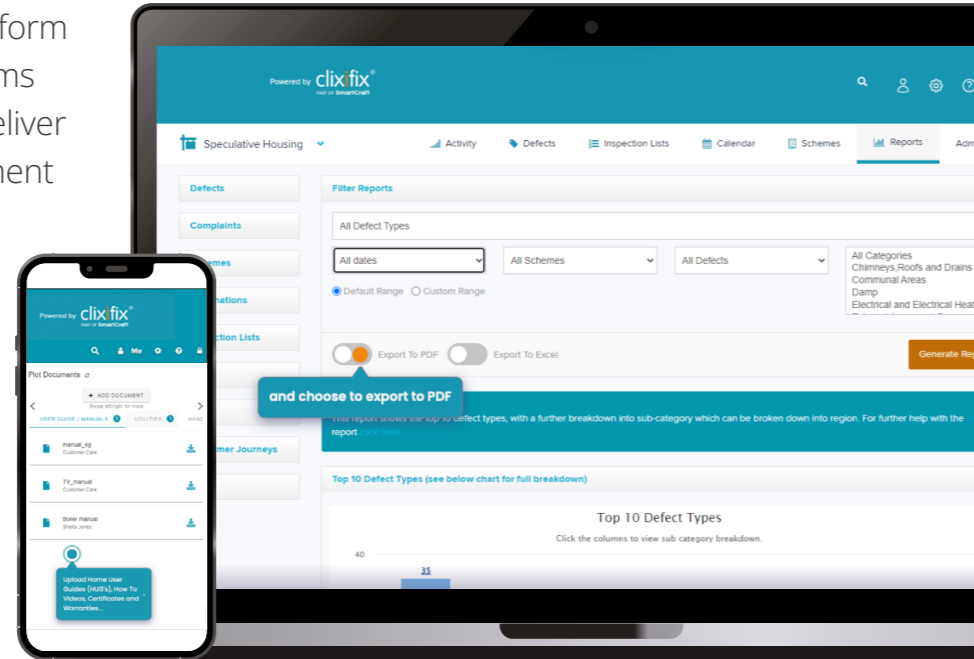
form
ms
eliver
ment

Powered by clixifix®
PART OF SmartCraft

Speculative Housing
Activity
Defects
Inspection Lists
Calendar
Schemes
Reports
Adm

Defects
Complaints
emes
inations
ction Lists
mer Journeys

Filter Reports
All Defect Types
All dates
All Schemes
All Defects
All Categories
Chimneys,Roofs and Drains
Communal Areas
Damp
Electrical and Electrical Heat
Default Range
Custom Range
Export To PDF
Export To Excel
Generate Rep
and choose to export to PDF
This report shows the top 10 defect types, with a further breakdown into sub-category which can be broken down into region. For further help with the report click here
Top 10 Defect Types (see below chart for full breakdown)
Top 10 Defect Types
Click the columns to view sub category breakdown.
40
35

Powered by clixifix®
PART OF SmartCraft
Me
Plot Documents
+ ADD DOCUMENT
Swipe left/right for more
USER GUIDE / MANUALS 3
UTILITIES 1
MANU
manual_eg
Customer Care
TV_manual
Customer Care
Boiler manual
Sheila Jones
Upload Home User Guides (HUG's), How To Videos, Certificates and Warranties...